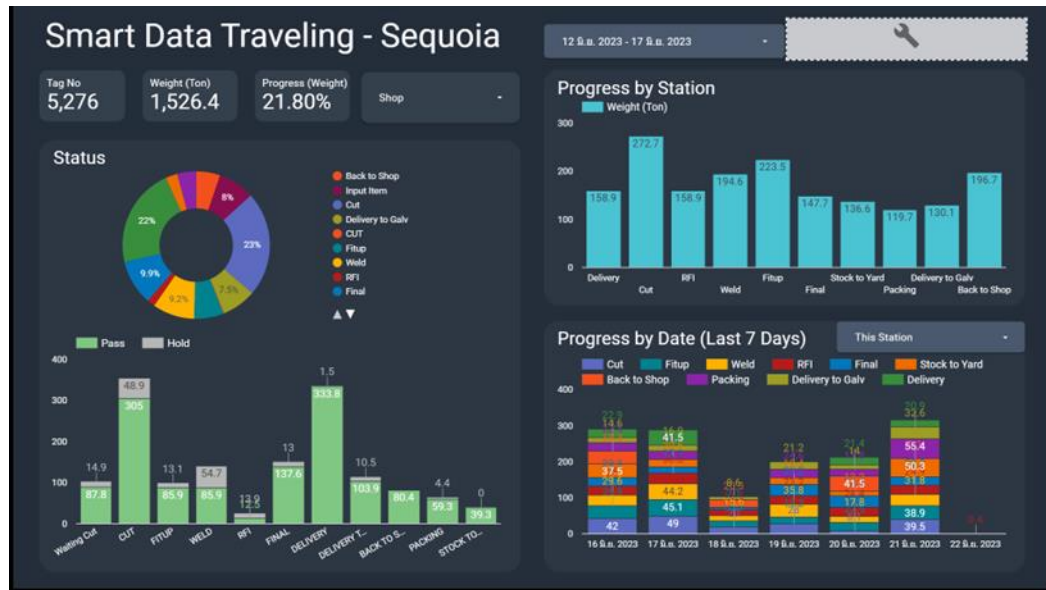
Smart Data Traveling - Sequoia

12 มิ.ย. 2023 - 17 มิ.ย. 2023

Tag No
5,276

Weight (Ton)
1,526.4

Progress (Weight)
21.80%

Shop

Status

22%
8%
23%
9.9%
9.2%
7.5%

Back to Shop
Input Item
Cut
Delivery to Galv
CUT
Fitup
Weld
RFI
Final

Pass
Hold

| | Pass | Hold |
|---|---|---|
| Waiting Cut | 87.8 | 14.9 |
| CUT | 305 | 48.9 |
| FITUP | 85.9 | 13.1 |
| WELD | 85.9 | 54.7 |
| RFI | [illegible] | 12.9 |
| FINAL | 137.6 | 13 |
| DELIVERY | 333.8 | 1.5 |
| DELIVERY T... | 103.9 | 10.5 |
| BACK TO S... | 80.4 | |
| PACKING | 59.3 | 4.4 |
| STOCK TO... | 39.3 | 0 |

400
300
200
100
0

Progress by Station

Weight (Ton)

| Station | Weight (Ton) |
|---|---|
| Delivery | 158.9 |
| Cut | 272.7 |
| RFI | 158.9 |
| Weld | 194.6 |
| Fitup | 223.5 |
| Final | 147.7 |
| Stock to Yard | 136.6 |
| Packing | 119.7 |
| Delivery to Galv | 130.1 |
| Back to Shop | 196.7 |

300
200
100
0

Progress by Date (Last 7 Days)

This Station

Cut
Fitup
Weld
RFI
Final
Stock to Yard
Back to Shop
Packing
Delivery to Galv
Delivery

400
300
200
100
0

22.9
14.6
37.5
29.6
42
41.5
44.2
45.1
49
21.2
35.8
26
22.4
41.5
17.8
20.9
33.6
55.4
50.3
31.8
38.9
39.5

16 มิ.ย. 2023
17 มิ.ย. 2023
18 มิ.ย. 2023
19 มิ.ย. 2023
20 มิ.ย. 2023
21 มิ.ย. 2023
22 มิ.ย. 2023